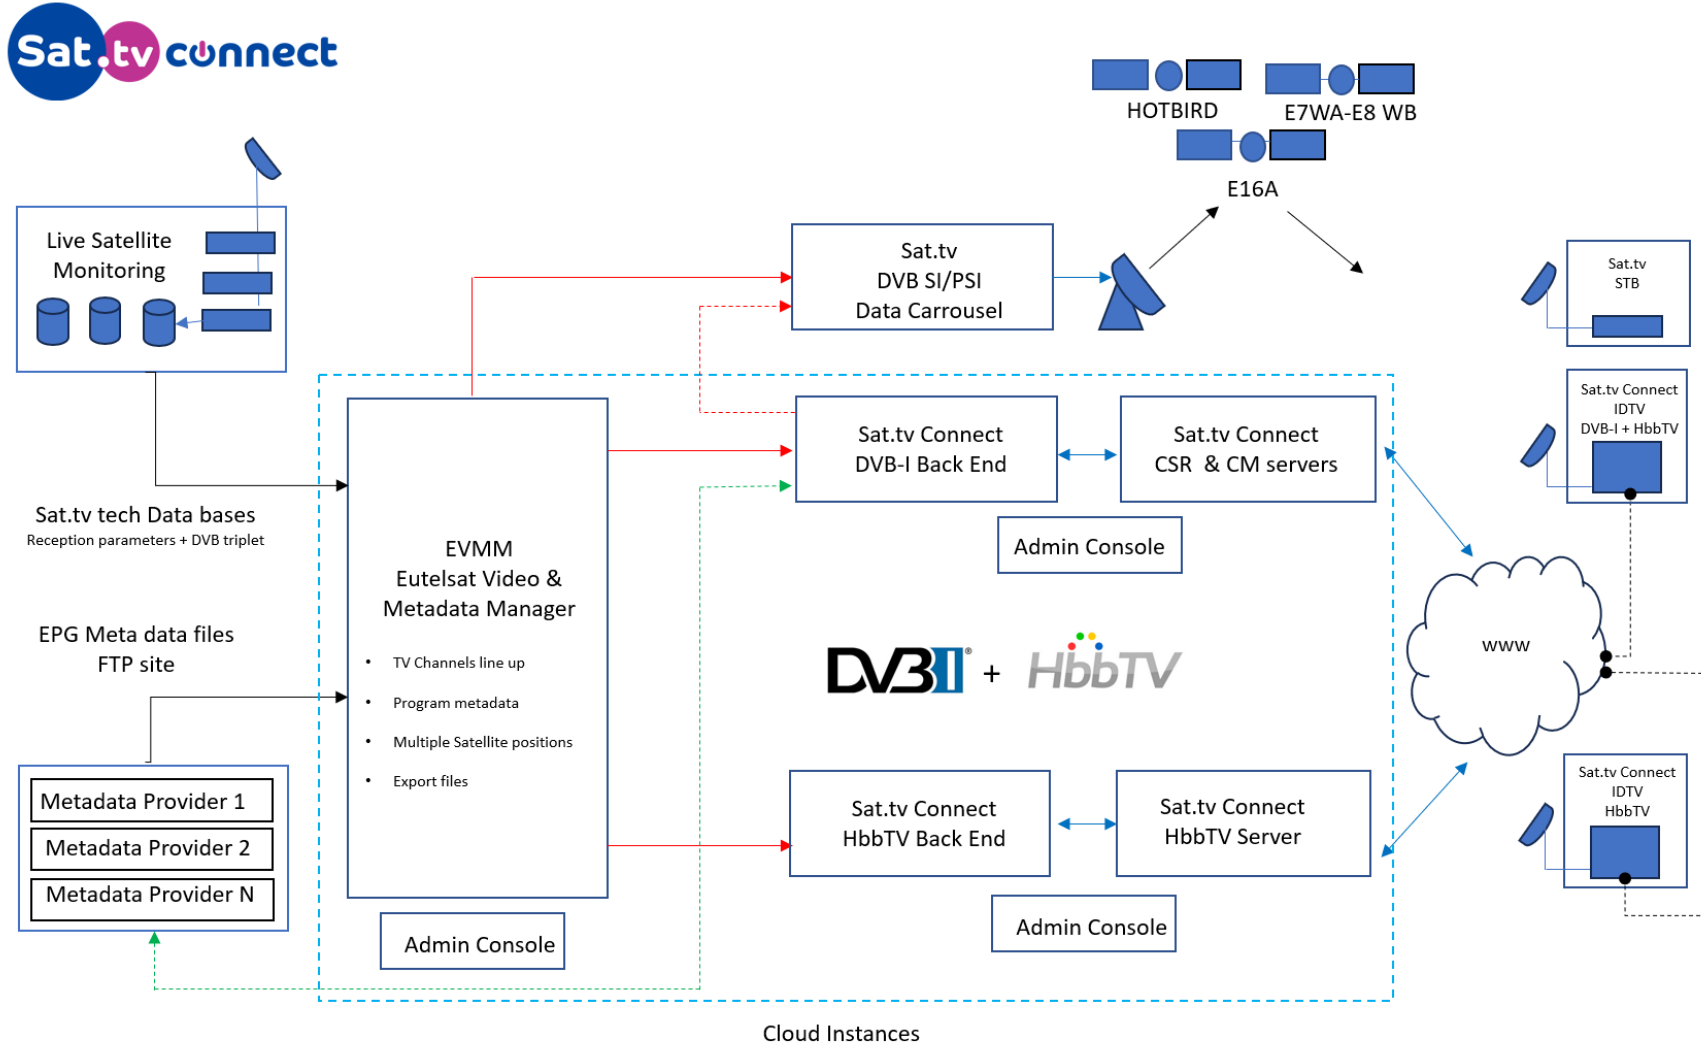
Sat.tv connect

HOTBIRD

E7WA-E8 WB

E16A

Live Satellite Monitoring

Sat.tv DVB SI/PSI Data Carrousel

Sat.tv STB

Sat.tv Connect IDTV DVB-I + HbbTV

Sat.tv Connect DVB-I Back End

Sat.tv Connect CSR & CM servers

Admin Console

Sat.tv tech Data bases
Reception parameters + DVB triplet

EVMM
Eutelsat Video & Metadata Manager

- TV Channels line up
- Program metadata
- Multiple Satellite positions
- Export files

EPG Meta data files FTP site

DVB I + HbbTV

www

Metadata Provider 1

Metadata Provider 2

Metadata Provider N

Sat.tv Connect HbbTV Back End

Sat.tv Connect HbbTV Server

Sat.tv Connect IDTV HbbTV

Admin Console

Admin Console

Cloud Instances